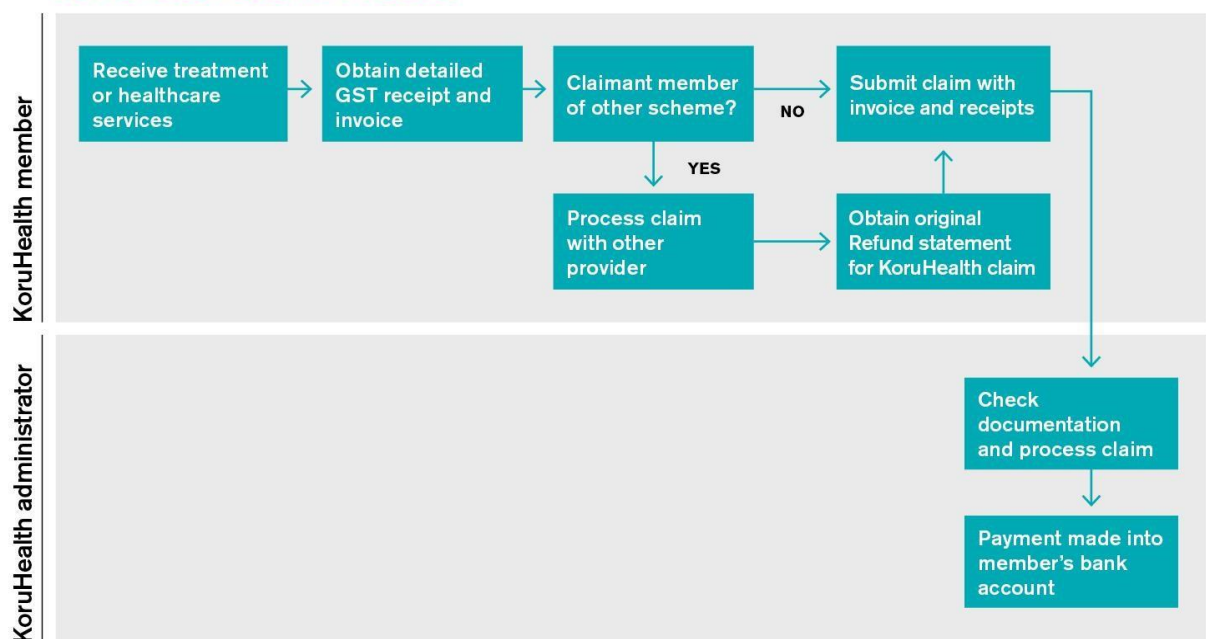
KoruHealth member

Receive treatment or healthcare services

Obtain detailed GST receipt and invoice

Claimant member of other scheme?

NO

Submit claim with invoice and receipts

YES

Process claim with other provider

Obtain original Refund statement for KoruHealth claim

KoruHealth administrator

Check documentation and process claim

Payment made into member's bank account